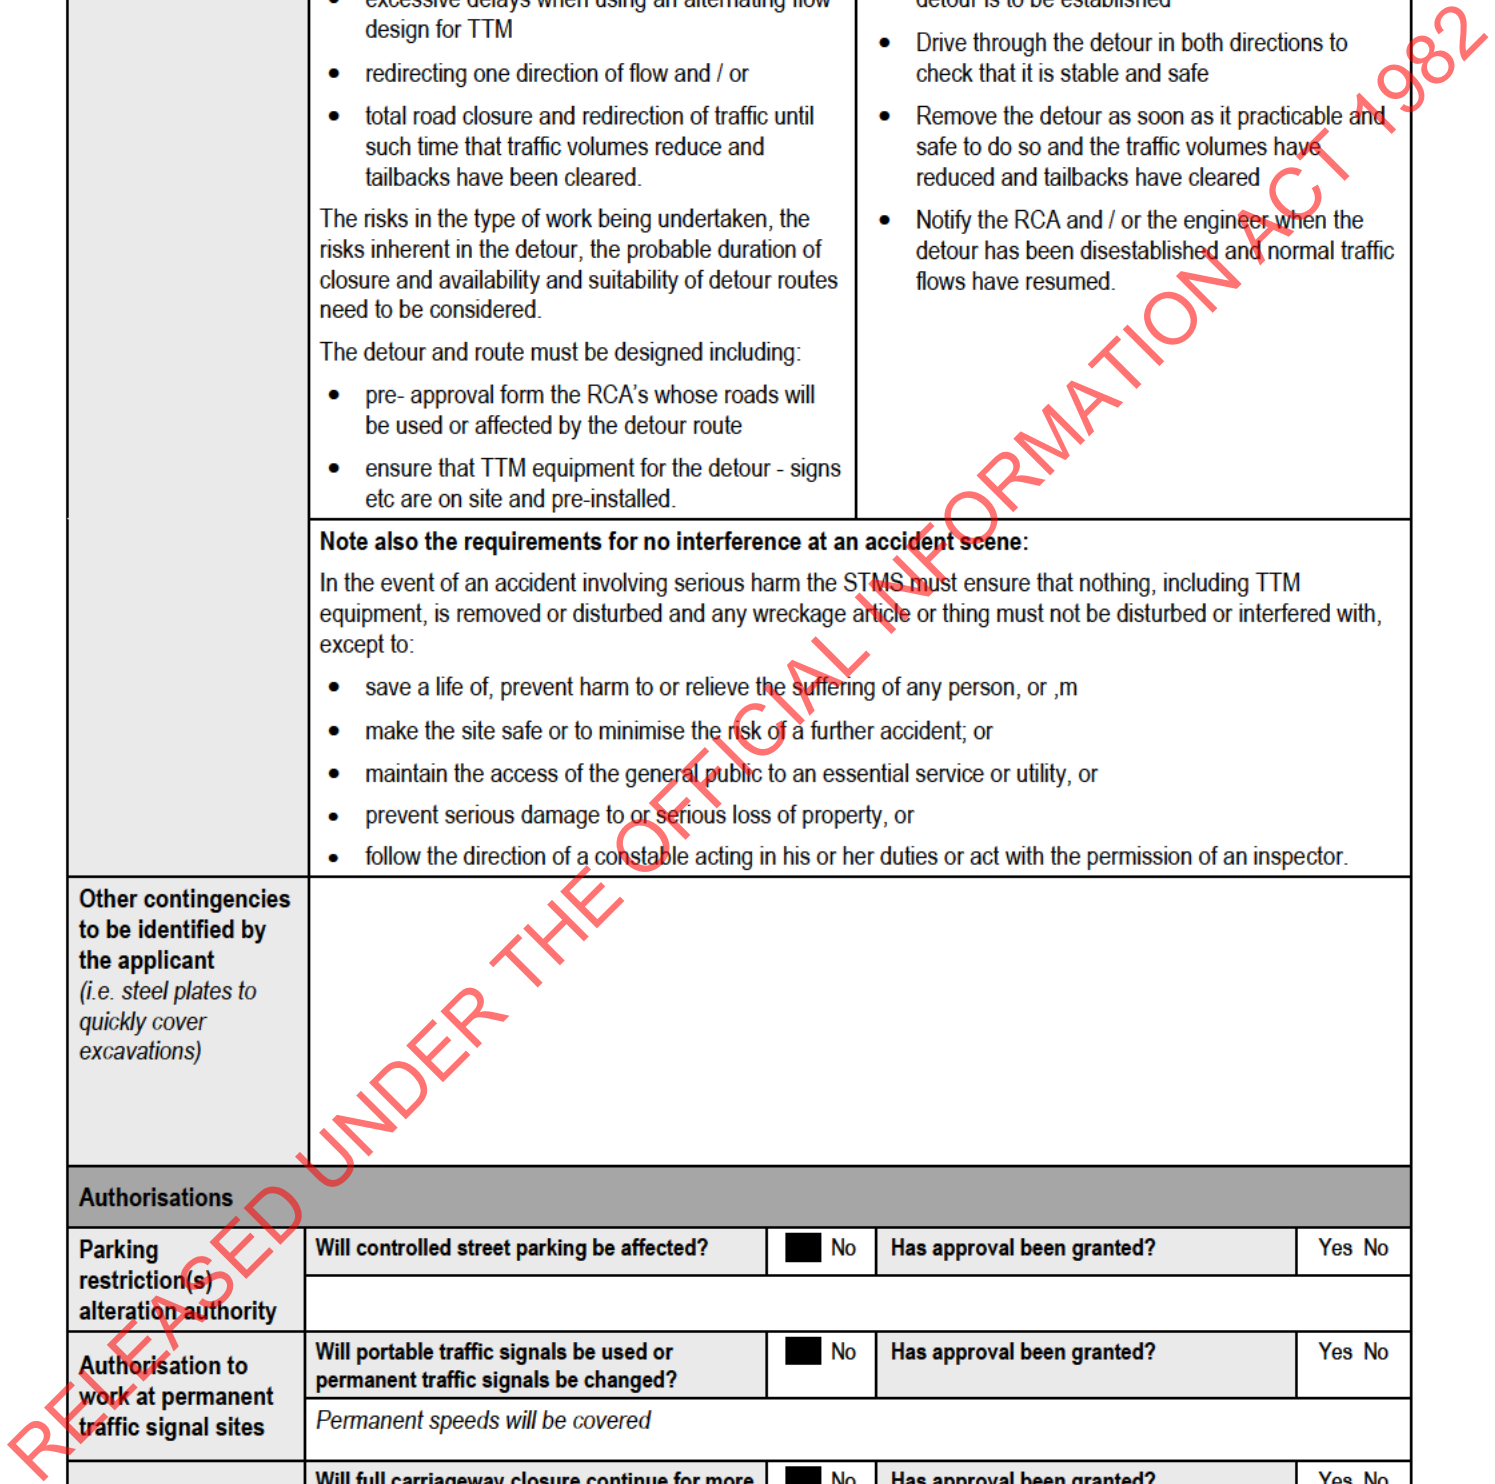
excessive delays when using an alternating flow design for TTM

- redirecting one direction of flow and / or
- total road closure and redirection of traffic until such time that traffic volumes reduce and tailbacks have been cleared.

The risks in the type of work being undertaken, the risks inherent in the detour, the probable duration of closure and availability and suitability of detour routes need to be considered.

The detour and route must be designed including:

- pre- approval form the RCA's whose roads will be used or affected by the detour route
- ensure that TTM equipment for the detour - signs etc are on site and pre-installed.

detour is to be established

- Drive through the detour in both directions to check that it is stable and safe
- Remove the detour as soon as it practicable and safe to do so and the traffic volumes have reduced and tailbacks have cleared
- Notify the RCA and / or the engineer when the detour has been disestablished and normal traffic flows have resumed.

**Note also the requirements for no interference at an accident scene:**

In the event of an accident involving serious harm the STMS must ensure that nothing, including TTM equipment, is removed or disturbed and any wreckage article or thing must not be disturbed or interfered with, except to:

- save a life of, prevent harm to or relieve the suffering of any person, or ,m
- make the site safe or to minimise the risk of a further accident; or
- maintain the access of the general public to an essential service or utility, or
- prevent serious damage to or serious loss of property, or
- follow the direction of a constable acting in his or her duties or act with the permission of an inspector.

**Other contingencies to be identified by the applicant** *(i.e. steel plates to quickly cover excavations)*

**Authorisations**

| **Parking restriction(s) alteration authority** | **Will controlled street parking be affected?** | ■ No | **Has approval been granted?** | Yes No |
|---|---|---|---|---|
| **Authorisation to work at permanent traffic signal sites** | **Will portable traffic signals be used or permanent traffic signals be changed?** | ■ No | **Has approval been granted?** | Yes No |
| | *Permanent speeds will be covered* | | | |
| | **Will full carriageway closure continue for more** | ■ No | **Has approval been granted?** | Yes No |

RELEASED UNDER THE OFFICIAL INFORMATION ACT 1982